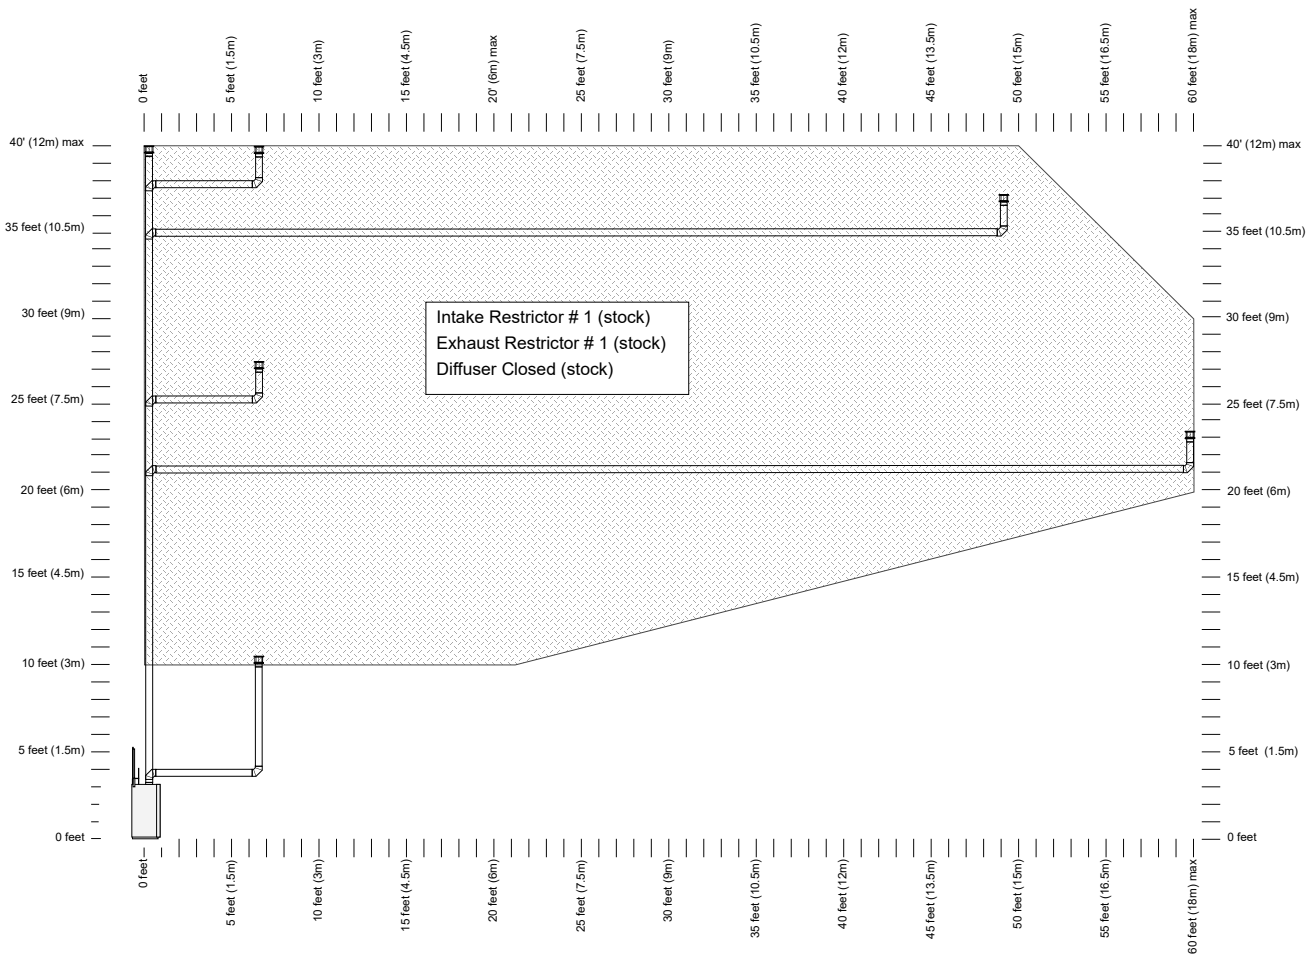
0 feet
5 feet (1.5m)
10 feet (3m)
15 feet (4.5m)
20' (6m) max
25 feet (7.5m)
30 feet (9m)
35 feet (10.5m)
40 feet (12m)
45 feet (13.5m)
50 feet (15m)
55 feet (16.5m)
60 feet (18m) max

40' (12m) max
35 feet (10.5m)
30 feet (9m)
25 feet (7.5m)
20 feet (6m)
15 feet (4.5m)
10 feet (3m)
5 feet (1.5m)
0 feet

Intake Restrictor # 1 (stock)
Exhaust Restrictor # 1 (stock)
Diffuser Closed (stock)

40' (12m) max
35 feet (10.5m)
30 feet (9m)
25 feet (7.5m)
20 feet (6m)
15 feet (4.5m)
10 feet (3m)
5 feet (1.5m)
0 feet

0 feet
5 feet (1.5m)
10 feet (3m)
15 feet (4.5m)
20 feet (6m)
25 feet (7.5m)
30 feet (9m)
35 feet (10.5m)
40 feet (12m)
45 feet (13.5m)
50 feet (15m)
55 feet (16.5m)
60 feet (18m) max